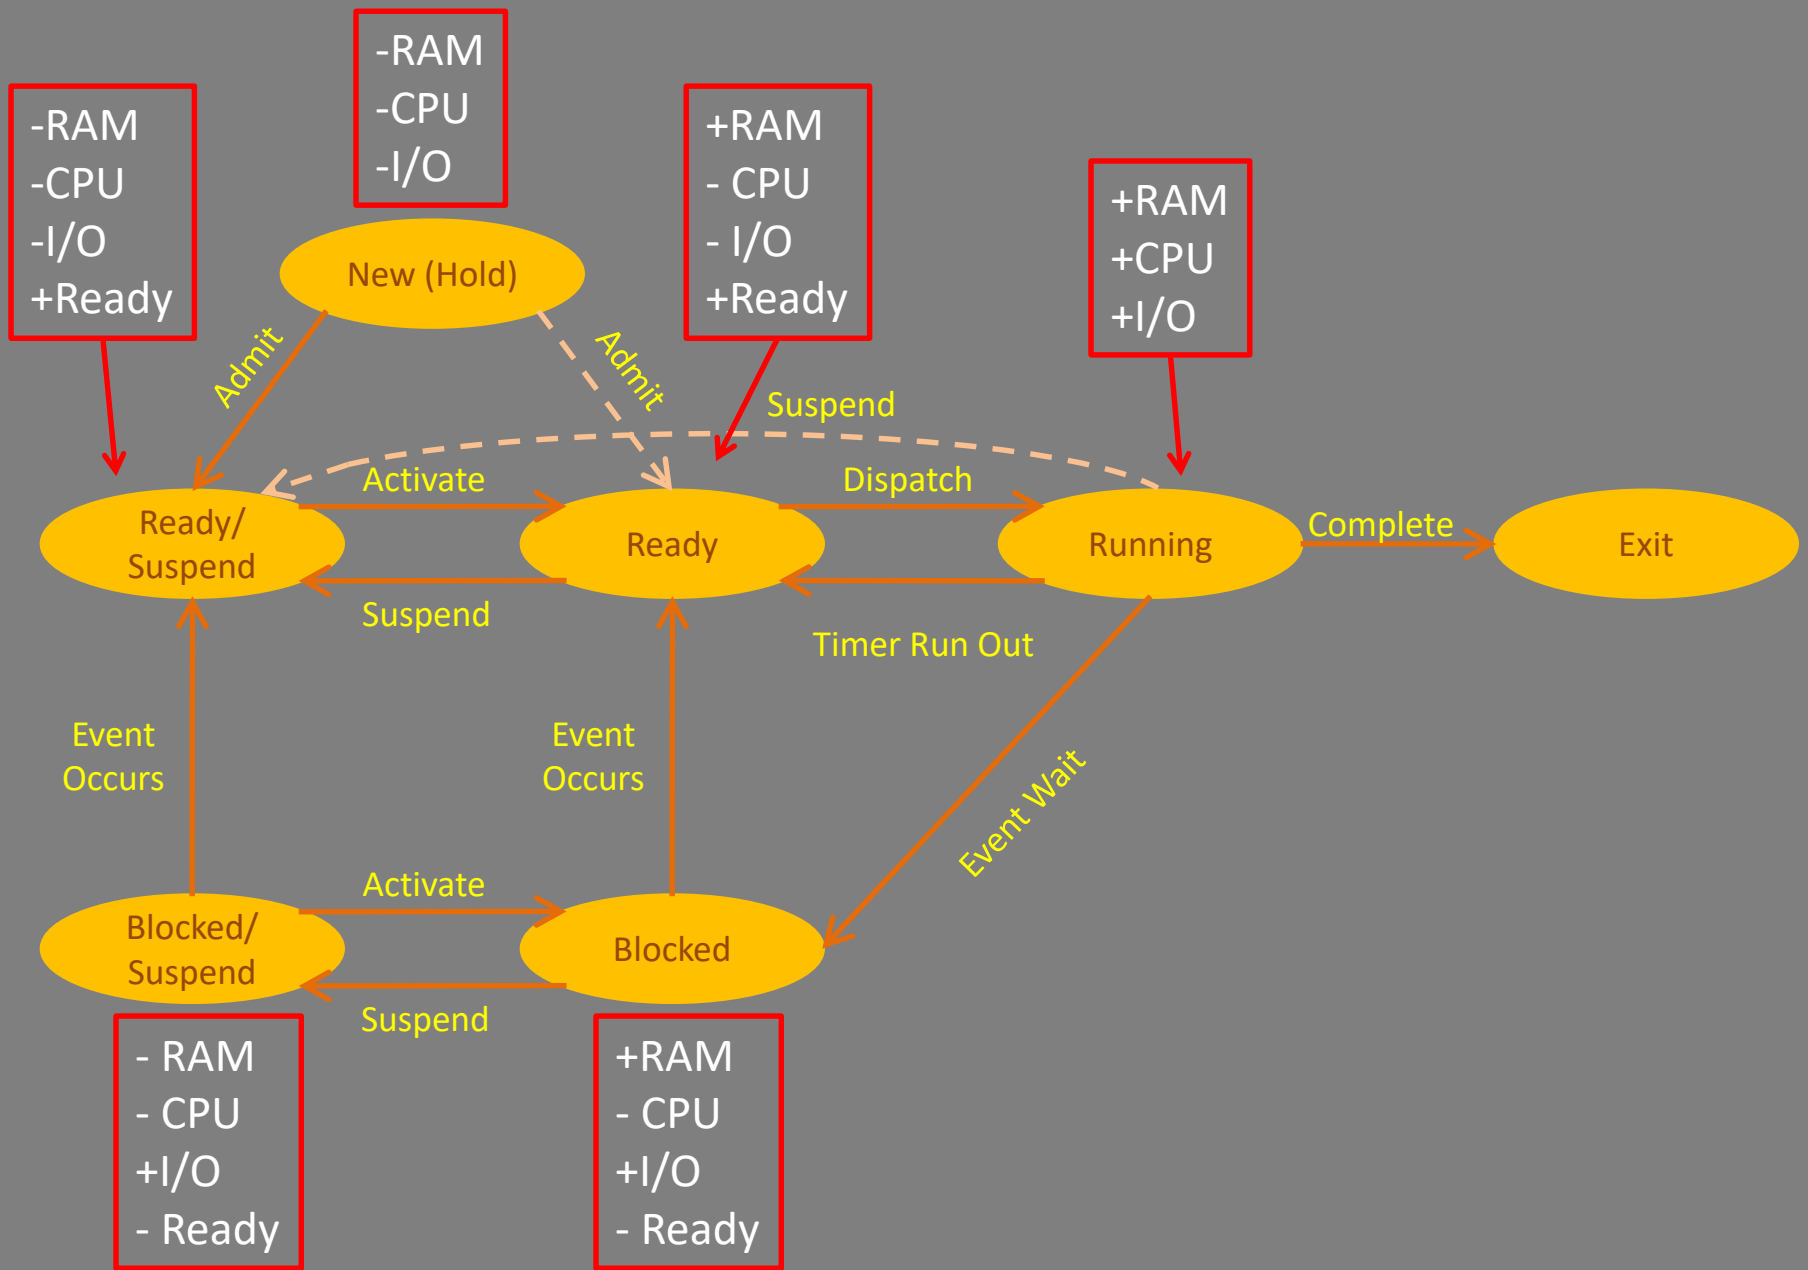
-RAM
-CPU
-I/O

-RAM
-CPU
-I/O
+Ready

+RAM
- CPU
- I/O
+Ready

+RAM
+CPU
+I/O

New (Hold)

Admit

Admit

Suspend

Activate

Dispatch

Ready/ Suspend

Ready

Running

Complete

Exit

Suspend

Timer Run Out

Event Occurs

Event Occurs

Event Wait

Activate

Blocked/ Suspend

Blocked

Suspend

- RAM
- CPU
+I/O
- Ready

+RAM
- CPU
+I/O
- Ready